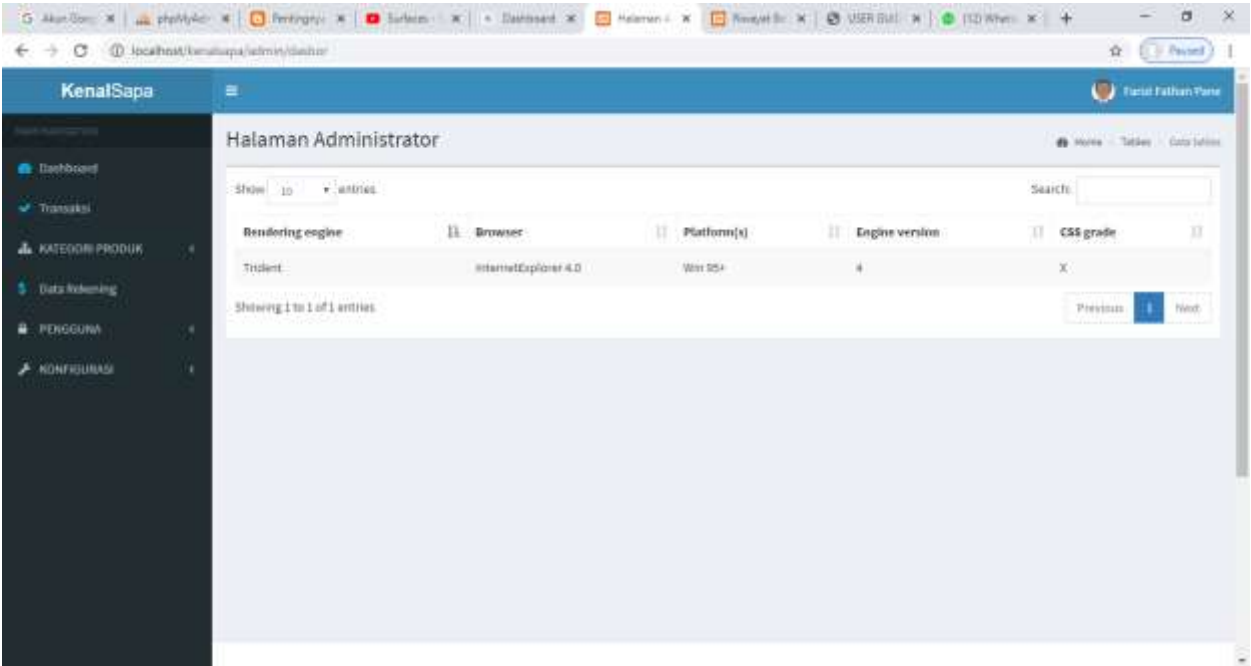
Akun Goo | phpMyAdr | Penting | Surfaces | Dashboard | Halaman | Riwayat | USER GUI | (12) Wher | +

localhost/kenalsapa/admin/dashbor

Paused

KenalSapa

Farid Fathan Pane

MAIN NAVIGATION

Dashboard

Transaksi

KATEGORI PRODUK

Data Rekening

PENGGUNA

KONFIGURASI

Halaman Administrator

Home > Tables > Data tables

Show 10 entries

Search:

| Rendering engine | Browser | Platform(s) | Engine version | CSS grade |
|---|---|---|---|---|
| Trident | InternetExplorer 4.0 | Win 95+ | 4 | X |

Showing 1 to 1 of 1 entries

Previous 1 Next